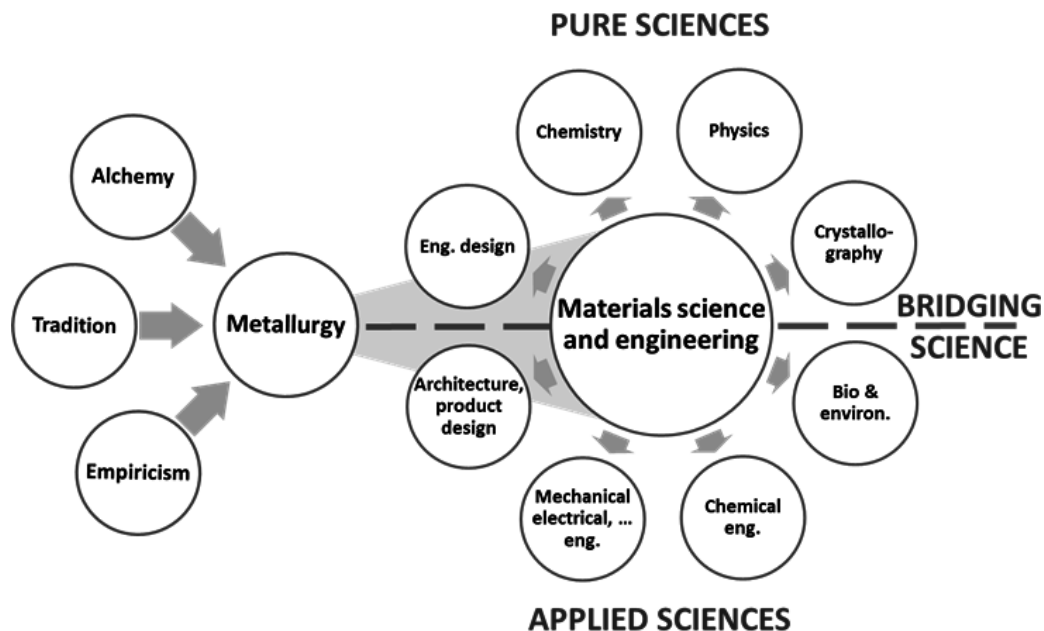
PURE SCIENCES

Alchemy

Tradition

Empiricism

Metallurgy

Chemistry

Physics

Eng. design

Crystallography

Materials science and engineering

BRIDGING SCIENCE

Architecture, product design

Bio & environ.

Mechanical electrical, ... eng.

Chemical eng.

APPLIED SCIENCES